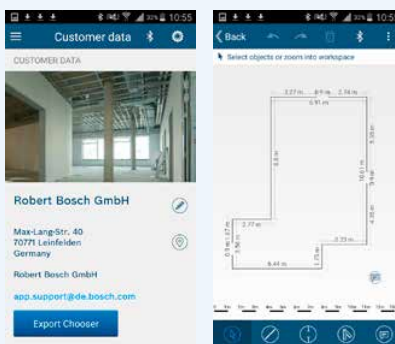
10:55

Customer data

CUSTOMER DATA

Robert Bosch GmbH

Max-Lang-Str. 40
70771 Leinfelden
Germany

Robert Bosch GmbH

app.support@de.bosch.com

Export Chooser

10:55

Back

Select objects or zoom into workspace

2.27 m
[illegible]
2.74 m
6.91 m
6.8 m
5.33 m
10.1 m
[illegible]
4.35 m
2.77 m
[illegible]
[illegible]
2.23 m
8.44 m
1.75 m